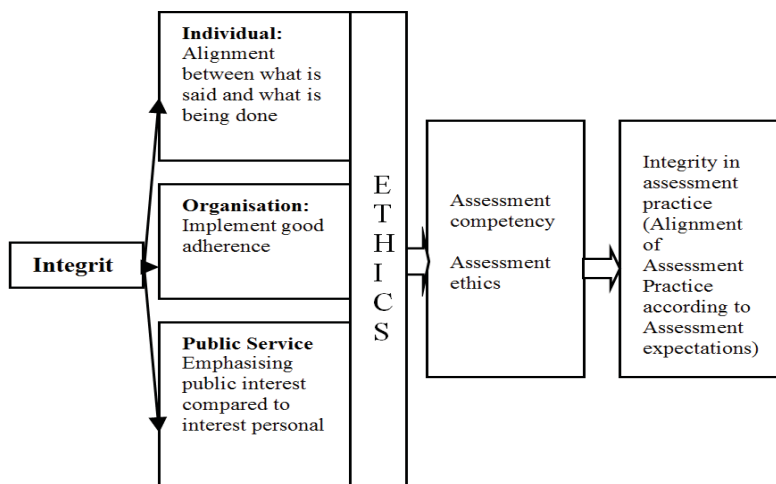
Integrit

Individual:
Alignment between what is said and what is being done

Organisation:
Implement good adherence

Public Service
Emphasising public interest compared to interest personal

E
T
H
I
C
S

Assessment competency

Assessment ethics

Integrity in assessment practice (Alignment of Assessment Practice according to Assessment expectations)